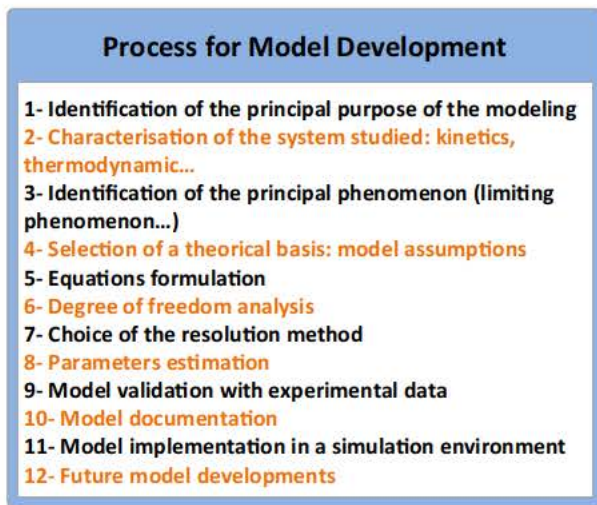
Process for Model Development

1- Identification of the principal purpose of the modeling
2- Characterisation of the system studied: kinetics, thermodynamic…
3- Identification of the principal phenomenon (limiting phenomenon…)
4- Selection of a theorical basis: model assumptions
5- Equations formulation
6- Degree of freedom analysis
7- Choice of the resolution method
8- Parameters estimation
9- Model validation with experimental data
10- Model documentation
11- Model implementation in a simulation environment
12- Future model developments